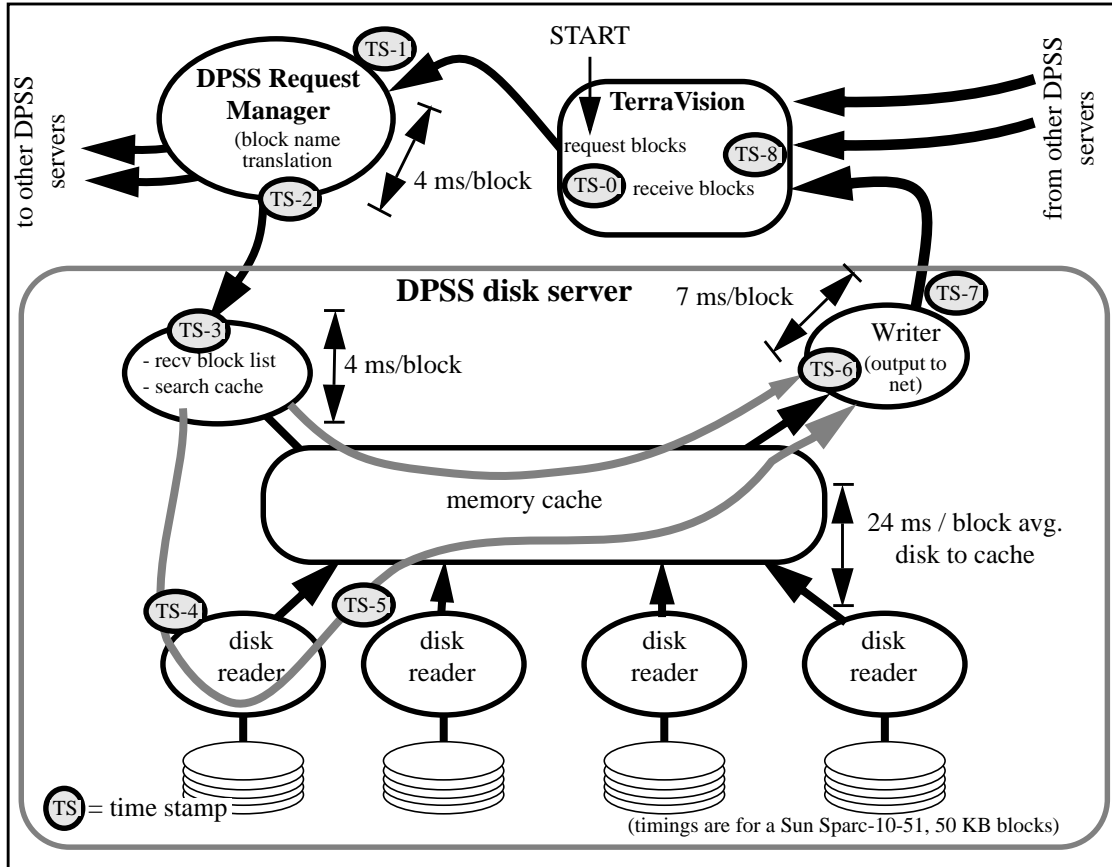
TS-1

START

DPSS Request Manager
(block name translation

to other DPSS servers

TerraVision

request blocks

TS-8

TS-0 receive blocks

from other DPSS servers

4 ms/block

TS-2

DPSS disk server

7 ms/block

TS-7

TS-3
- recv block list
- search cache

4 ms/block

Writer
(output to net)

TS-6

memory cache

24 ms / block avg. disk to cache

TS-4

TS-5

disk reader

disk reader

disk reader

disk reader

TS = time stamp

(timings are for a Sun Sparc-10-51, 50 KB blocks)